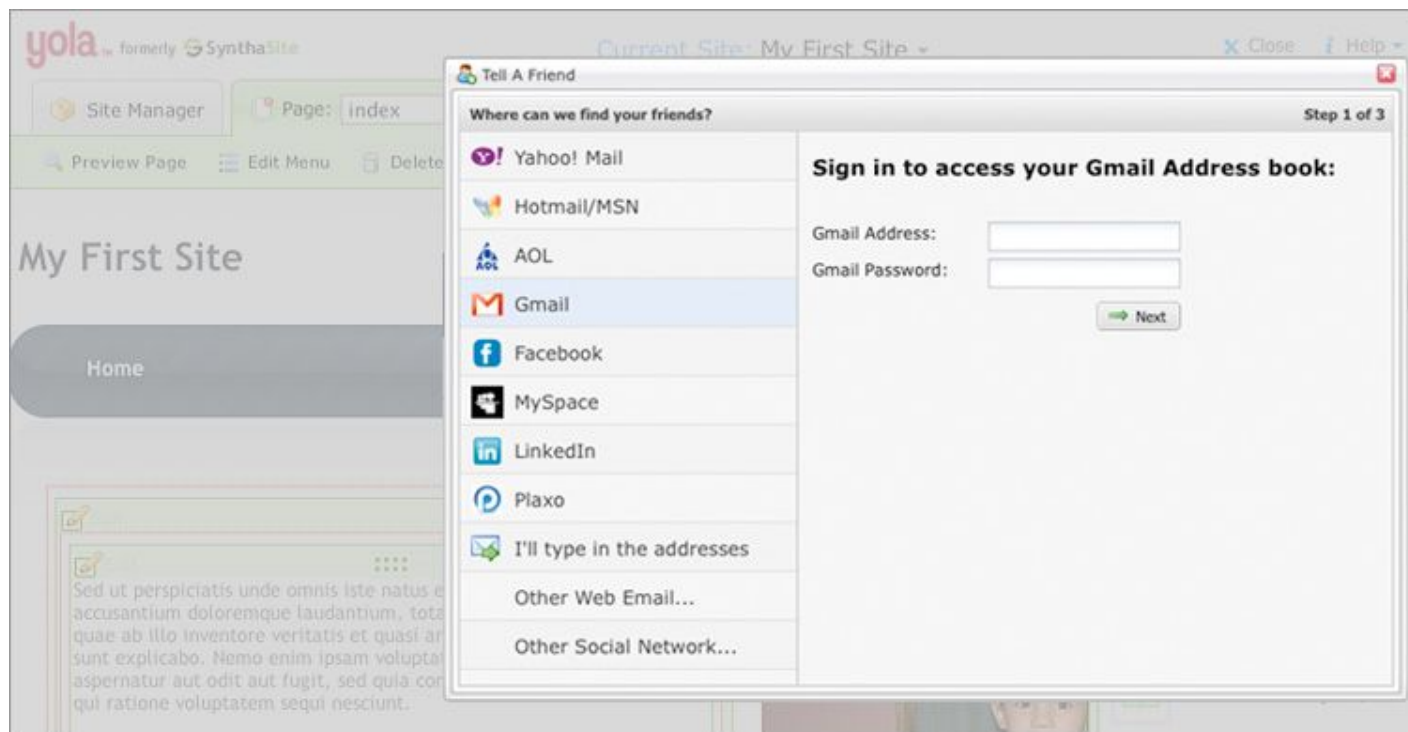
yola formerly SynthaSite

Current Site: My First Site

Close Help

Site Manager

Page: index

Preview Page Edit Menu Delete

My First Site

Home

Sed ut perspiciatis unde omnis iste natus e accusantium doloremque laudantium, tota quae ab illo inventore veritatis et quasi ar sunt explicabo. Nemo enim ipsam voluptat aspernatur aut odit aut fugit, sed quia con qui ratione voluptatem sequi nesciunt.

Tell A Friend

Where can we find your friends?

Step 1 of 3

Yahoo! Mail

Hotmail/MSN

AOL

Gmail

Facebook

MySpace

LinkedIn

Plaxo

I'll type in the addresses

Other Web Email...

Other Social Network...

Sign in to access your Gmail Address book:

Gmail Address:

Gmail Password:

Next